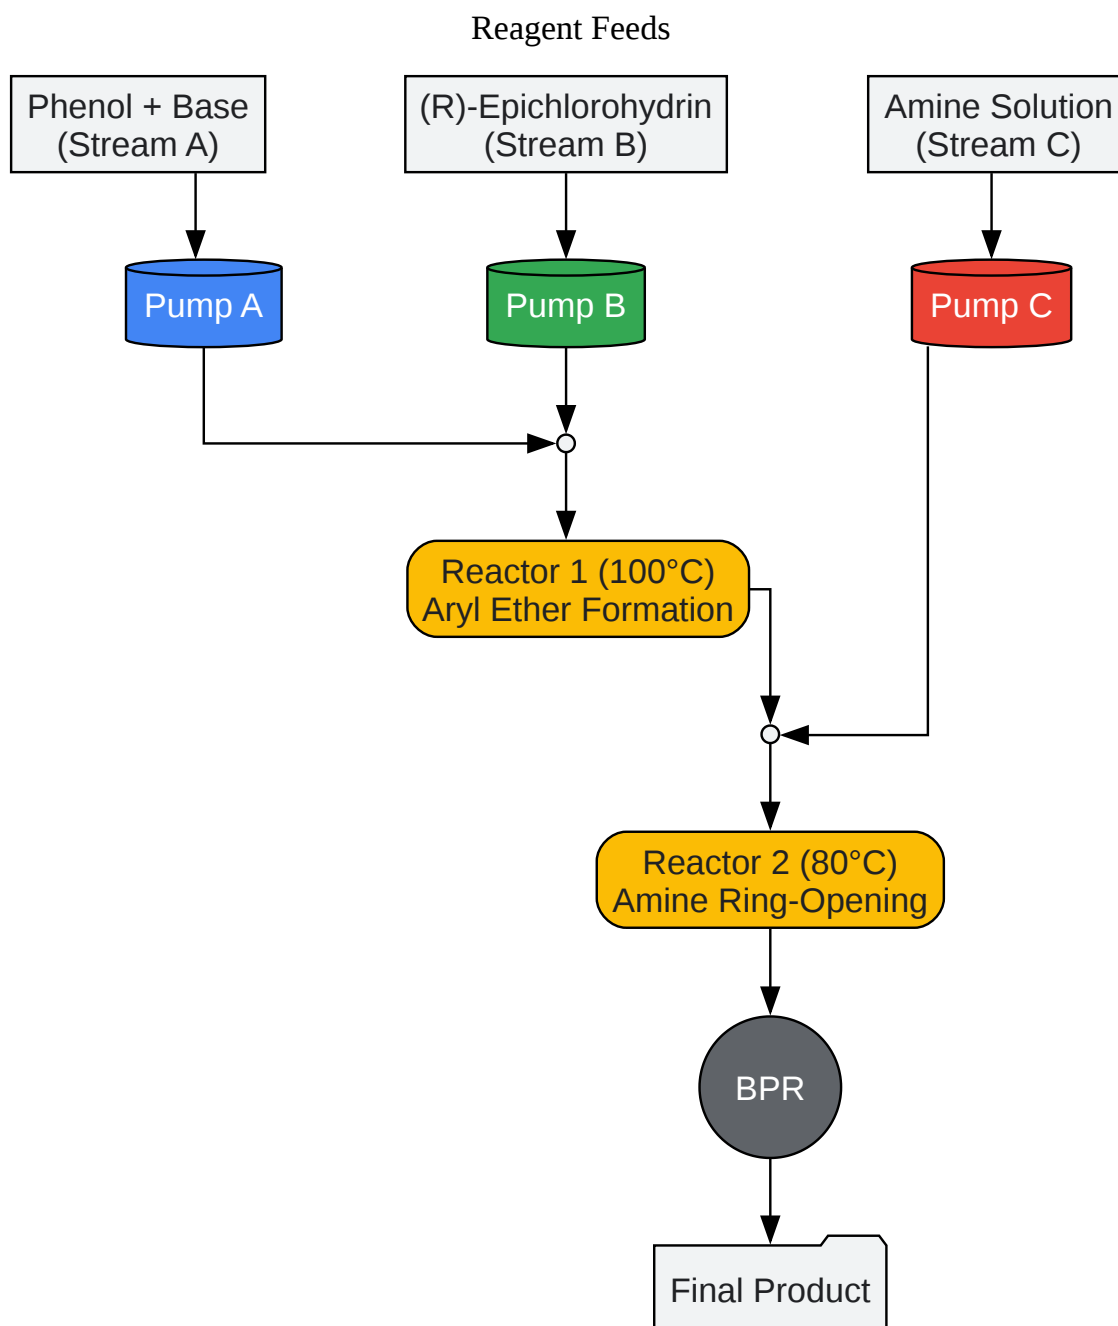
Reagent Feeds

Phenol + Base (Stream A)

(R)-Epichlorohydrin (Stream B)

Amine Solution (Stream C)

Pump A

Pump B

Pump C

Reactor 1 (100°C) Aryl Ether Formation

Reactor 2 (80°C) Amine Ring-Opening

BPR

Final Product